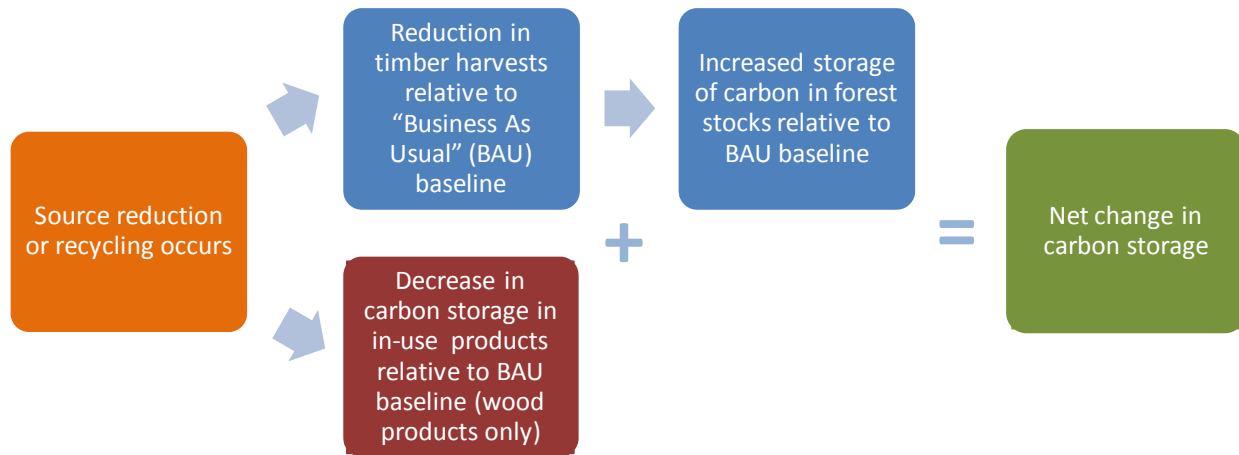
Source reduction or recycling occurs

Reduction in timber harvests relative to “Business As Usual” (BAU) baseline

Increased storage of carbon in forest stocks relative to BAU baseline

+

Decrease in carbon storage in in-use products relative to BAU baseline (wood products only)

=

Net change in carbon storage